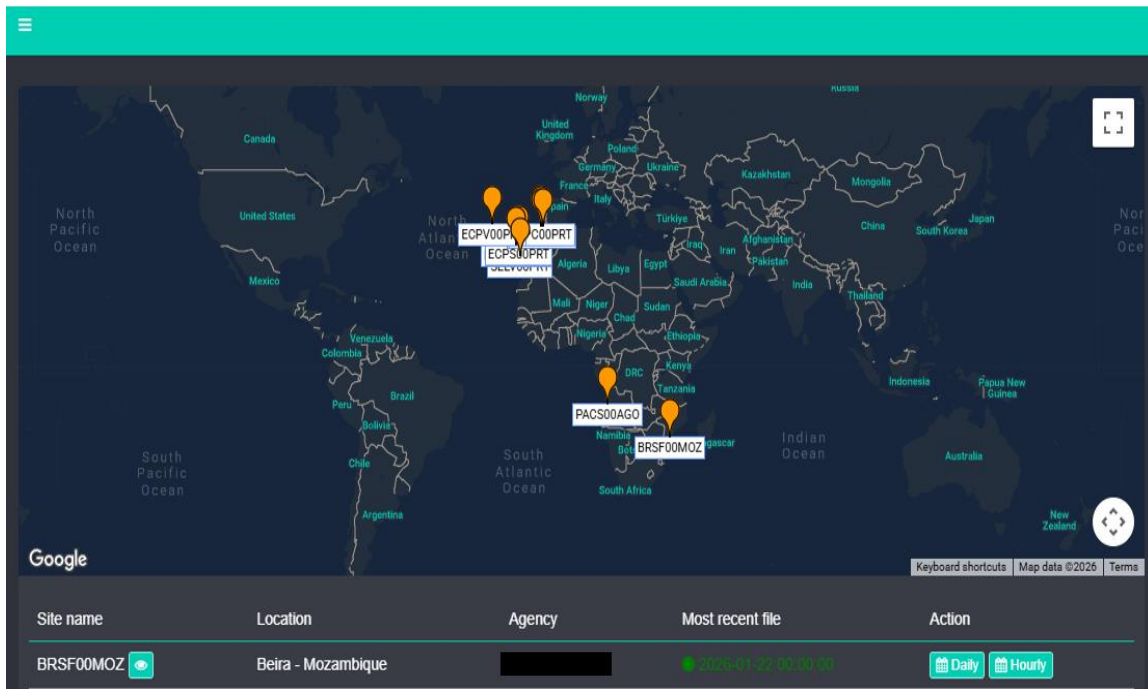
Russia
Norway
United Kingdom
Canada
Poland
Germany
Ukraine
Kazakhstan
France
Mongolia
Italy
Spain
North Pacific Ocean
United States
North Atlantic Ocean
Türkiye
China
Japan
South Korea
North Pacific Ocean
ECPV00P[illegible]
C00PRT
ECPS00PRT
SLEV00PRT
Iraq
Iran
Afghanistan
Algeria
Libya
Egypt
Pakistan
Mexico
Saudi Arabia
India
Thailand
Mali
Niger
Sudan
Chad
Venezuela
Nigeria
Ethiopia
Colombia
Kenya
DRC
Indonesia
Papua New Guinea
Brazil
Tanzania
Peru
PACS00AGO
Bolivia
Namibia
Madagascar
Indian Ocean
BRSF00MOZ
Botswana
South Pacific Ocean
Chile
South Atlantic Ocean
Australia
South Africa
Argentina
New Zealand
Google
Keyboard shortcuts
Map data ©2026
Terms

| Site name | Location | Agency | Most recent file | Action |
|---|---|---|---|---|
| BRSF00MOZ | Beira - Mozambique | | 2026-01-22 00:00:00 | Daily Hourly |